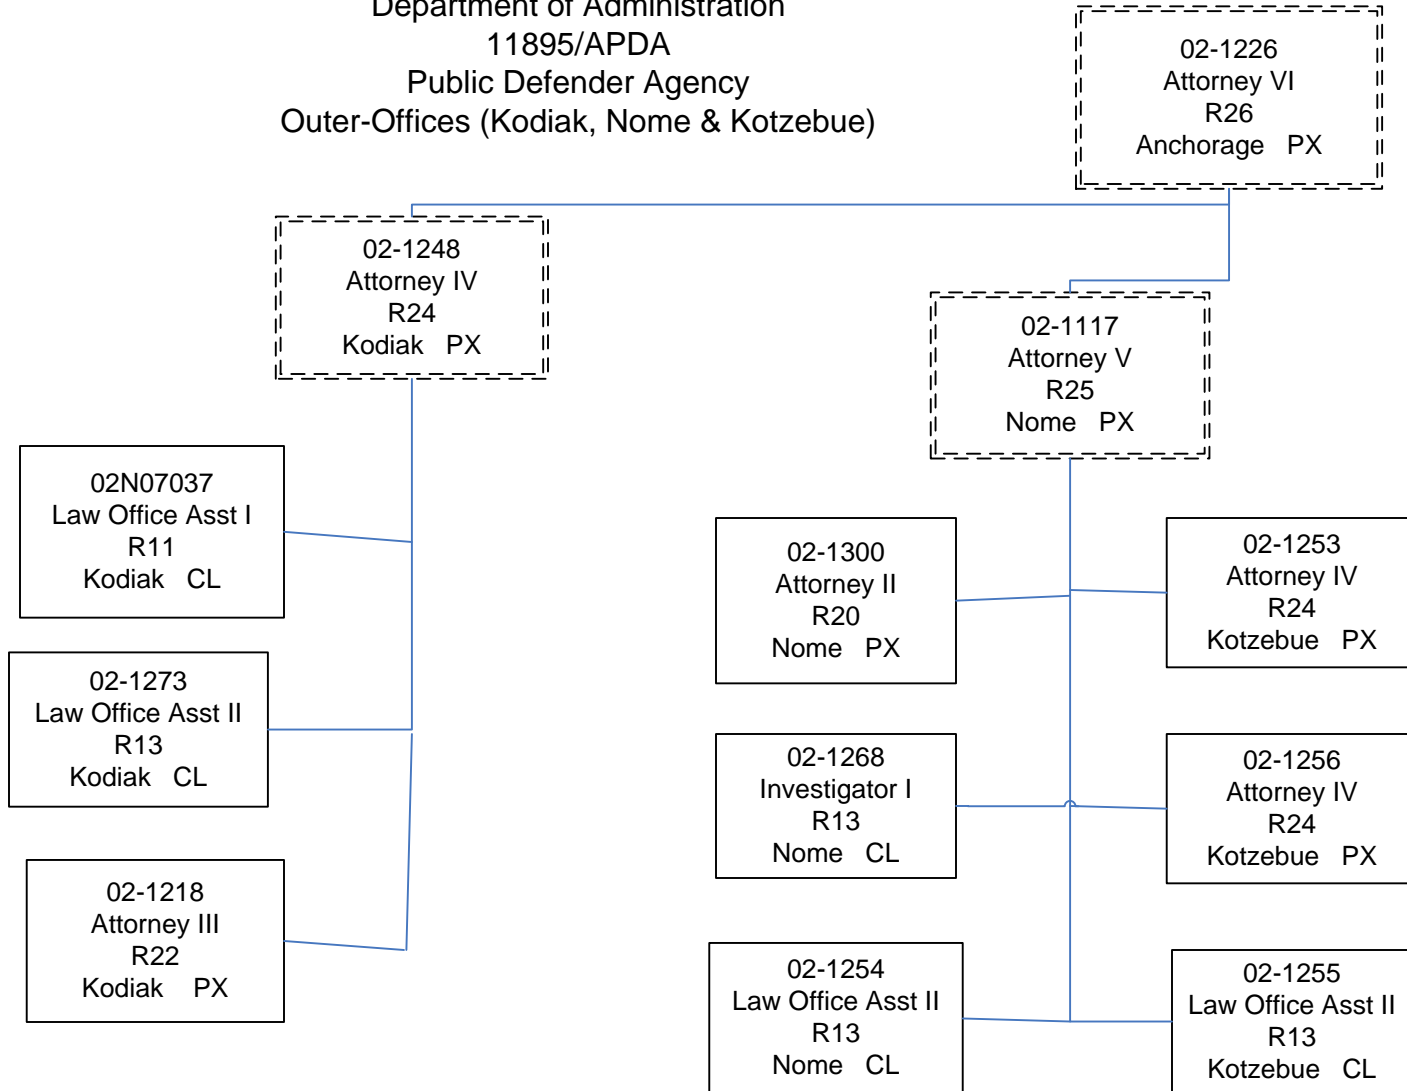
Department of Administration
11895/APDA
Public Defender Agency
Outer-Offices (Kodiak, Nome & Kotzebue)

02-1226
Attorney VI
R26
Anchorage PX

02-1248
Attorney IV
R24
Kodiak PX

02-1117
Attorney V
R25
Nome PX

02N07037
Law Office Asst I
R11
Kodiak CL

02-1273
Law Office Asst II
R13
Kodiak CL

02-1218
Attorney III
R22
Kodiak PX

02-1300
Attorney II
R20
Nome PX

02-1253
Attorney IV
R24
Kotzebue PX

02-1268
Investigator I
R13
Nome CL

02-1256
Attorney IV
R24
Kotzebue PX

02-1254
Law Office Asst II
R13
Nome CL

02-1255
Law Office Asst II
R13
Kotzebue CL